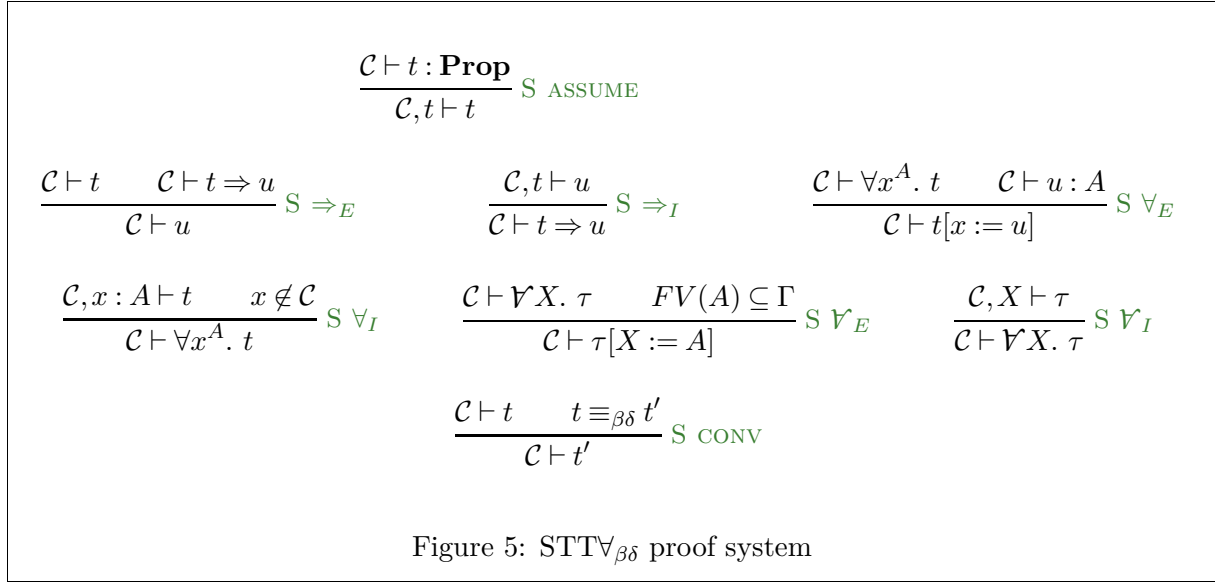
$\frac{\mathcal{C} \vdash t : \mathbf{Prop}}{\mathcal{C}, t \vdash t}$ S ASSUME

$\frac{\mathcal{C} \vdash t \quad \mathcal{C} \vdash t \Rightarrow u}{\mathcal{C} \vdash u}$ S $\Rightarrow_E$

$\frac{\mathcal{C}, t \vdash u}{\mathcal{C} \vdash t \Rightarrow u}$ S $\Rightarrow_I$

$\frac{\mathcal{C} \vdash \forall x^A.\ t \quad \mathcal{C} \vdash u : A}{\mathcal{C} \vdash t[x := u]}$ S $\forall_E$

$\frac{\mathcal{C}, x : A \vdash t \quad x \notin \mathcal{C}}{\mathcal{C} \vdash \forall x^A.\ t}$ S $\forall_I$

$\frac{\mathcal{C} \vdash \forall X.\ \tau \quad FV(A) \subseteq \Gamma}{\mathcal{C} \vdash \tau[X := A]}$ S $\forall_E$

$\frac{\mathcal{C}, X \vdash \tau}{\mathcal{C} \vdash \forall X.\ \tau}$ S $\forall_I$

$\frac{\mathcal{C} \vdash t \quad t \equiv_{\beta\delta} t'}{\mathcal{C} \vdash t'}$ S CONV

Figure 5: STT$\forall_{\beta\delta}$ proof system